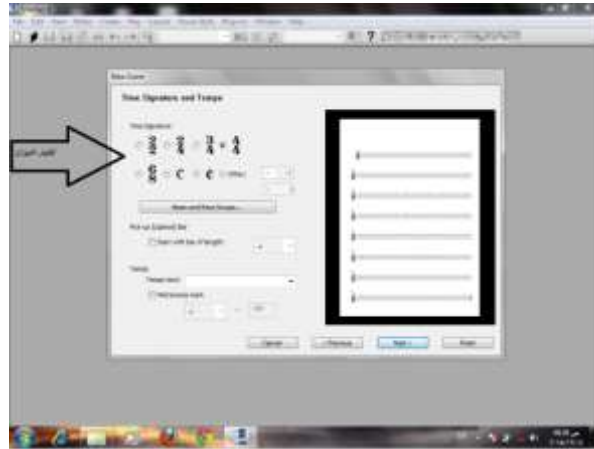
New Score

Time Signature and Tempo

Time Signature

$\frac{2}{2}$ $\frac{2}{4}$ $\frac{3}{4}$ $\frac{4}{4}$

$\frac{6}{8}$ C ¢ Other:

More and Other Groups...

Pick-up (Upbeat) Bar

Start with bar of length:

Tempo

Tempo text:

Metronome mark:

Cancel < Previous Next > Finish

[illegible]